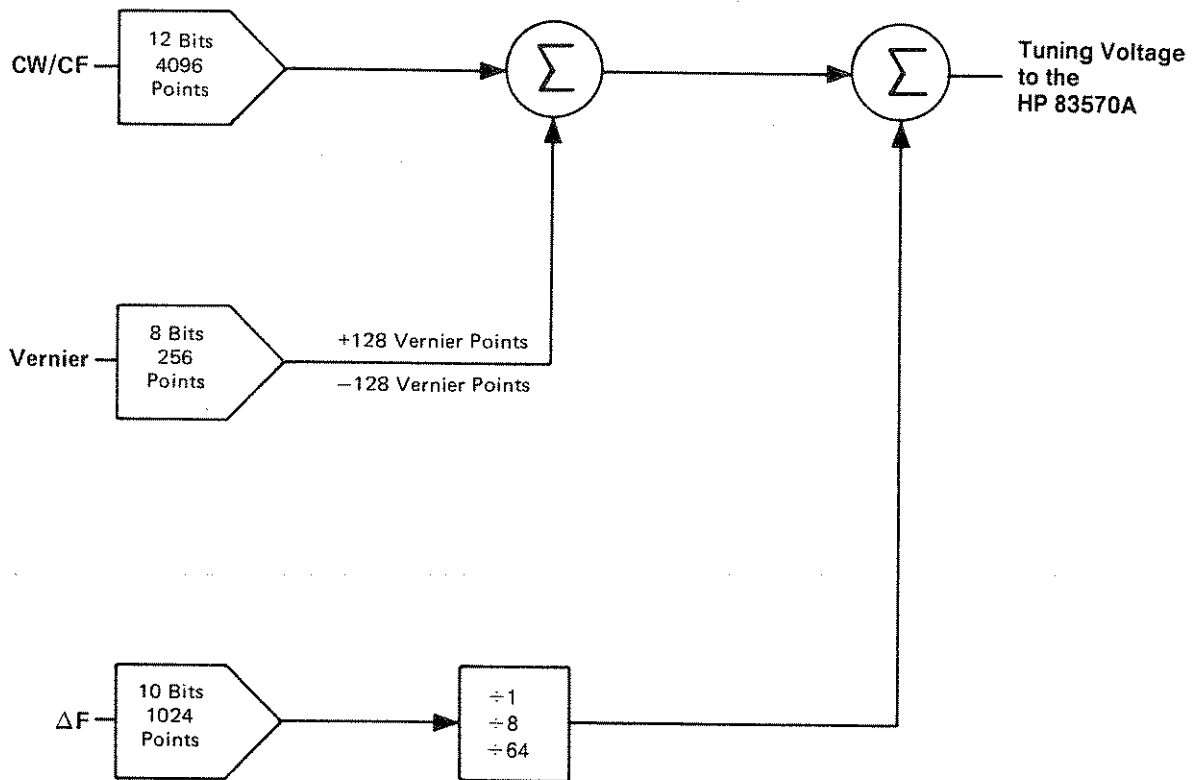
CW/CF

12 Bits
4096
Points

$\sum$

$\sum$

Tuning Voltage
to the
HP 83570A

Vernier

8 Bits
256
Points

+128 Vernier Points

−128 Vernier Points

$\Delta$F

10 Bits
1024
Points

$\div 1$
$\div 8$
$\div 64$